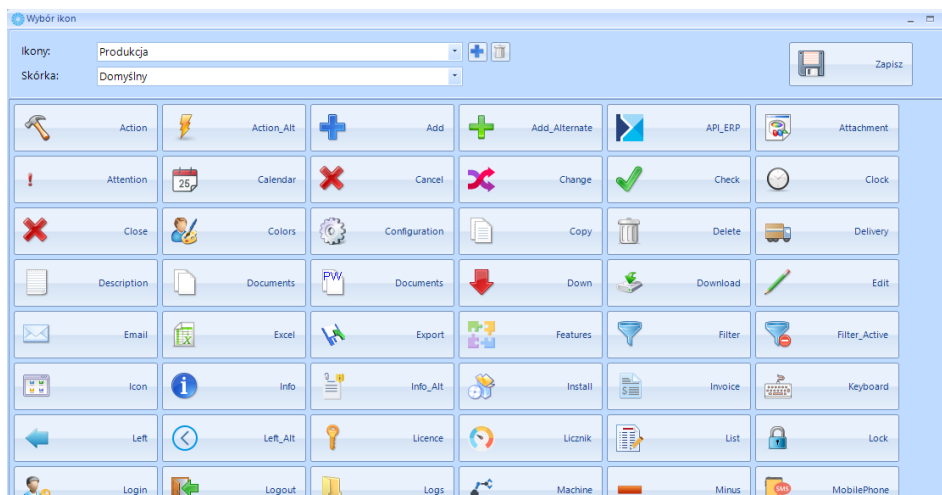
Wybór ikon

Ikony: Produkcja

Skórka: Domyślny

Zapisz

| Action | Action_Alt | Add | Add_Alternate | API_ERP | Attachment |
|---|---|---|---|---|---|
| Attention | Calendar | Cancel | Change | Check | Clock |
| Close | Colors | Configuration | Copy | Delete | Delivery |
| Description | Documents | Documents | Down | Download | Edit |
| Email | Excel | Export | Features | Filter | Filter_Active |
| Icon | Info | Info_Alt | Install | Invoice | Keyboard |
| Left | Left_Alt | Licence | Licznik | List | Lock |
| Login | Logout | Logs | Machine | Minus | MobilePhone |